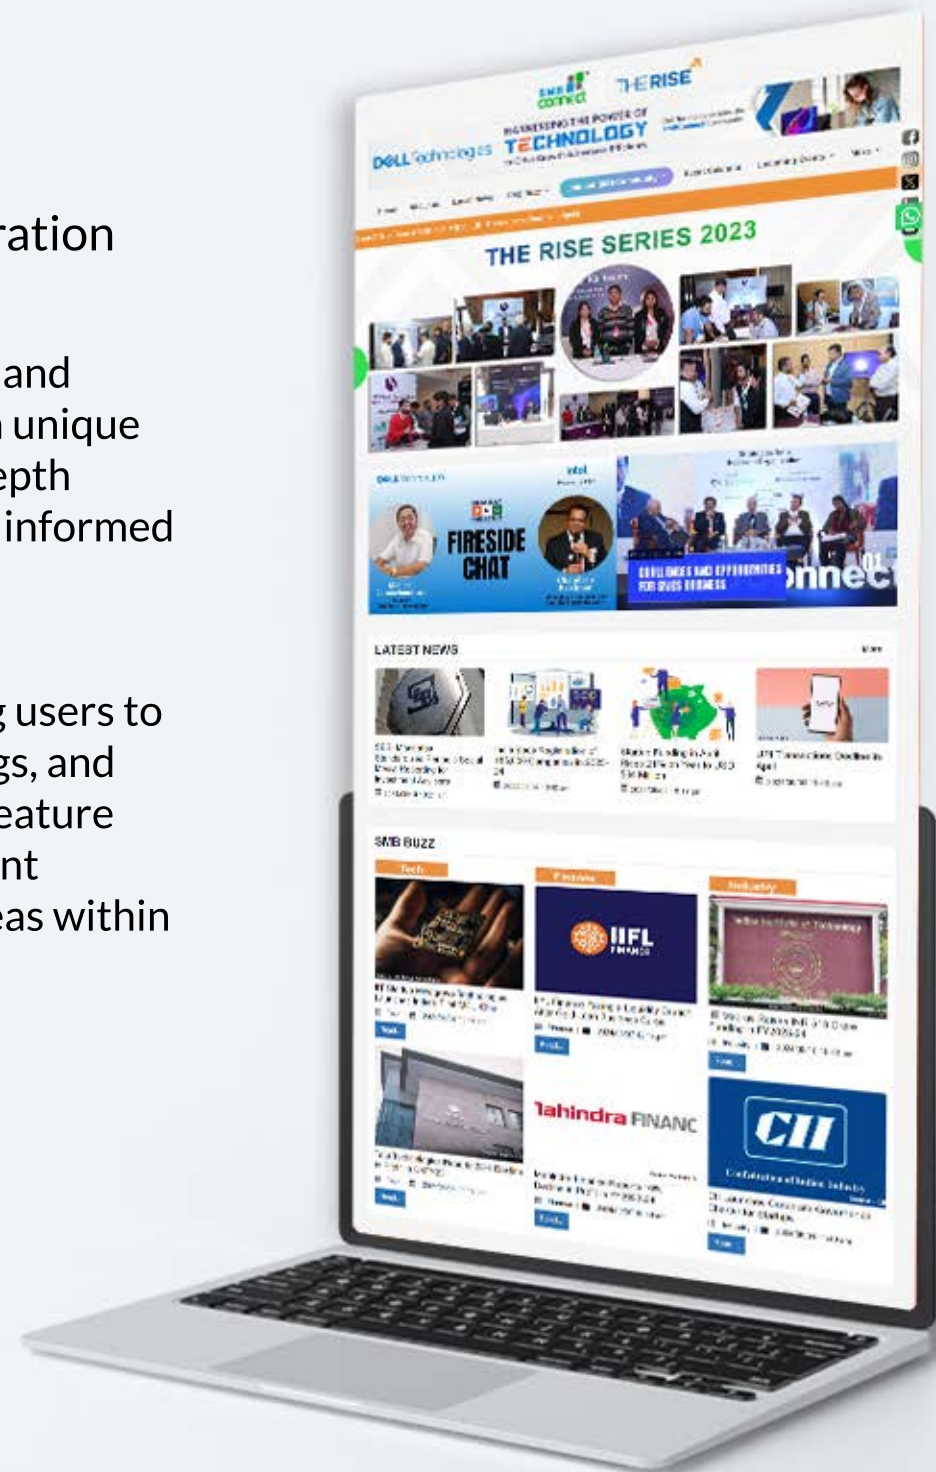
ration

and
unique
epth
informed

users to
gs, and
eature
nt
eas within

SMB connect
THE RISE
HARNESSING THE POWER OF
TECHNOLOGY
DELL Technologies

THE RISE SERIES 2023

FIRESIDE CHAT
intel
nnec

LATEST NEWS

SMB BUZZ
Tech
Finance
Industry
IIFL FINANCE
lahindra FINANC
CII
Confederation of Indian Industry